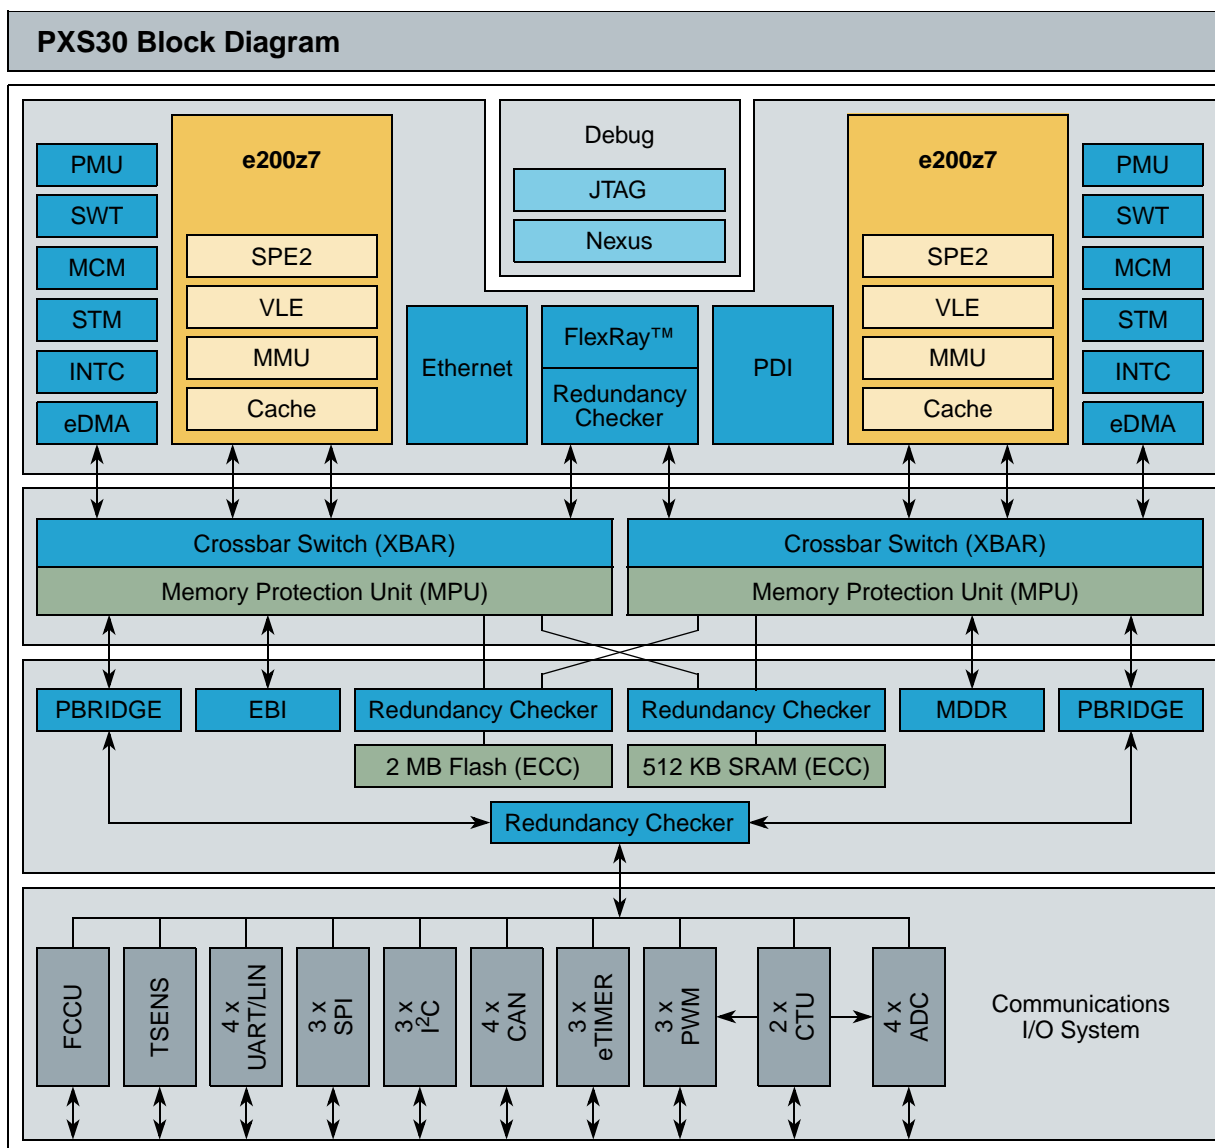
PXS30 Block Diagram

PMU
SWT
MCM
STM
INTC
eDMA

e200z7
SPE2
VLE
MMU
Cache

Debug
JTAG
Nexus

Ethernet

FlexRay™
Redundancy Checker

PDI

e200z7
SPE2
VLE
MMU
Cache

PMU
SWT
MCM
STM
INTC
eDMA

Crossbar Switch (XBAR)
Memory Protection Unit (MPU)

Crossbar Switch (XBAR)
Memory Protection Unit (MPU)

PBRIDGE
EBI
Redundancy Checker
2 MB Flash (ECC)
Redundancy Checker
512 KB SRAM (ECC)
MDDR
PBRIDGE

Redundancy Checker

FCCU
TSENS
4 x UART/LIN
3 x SPI
3 x $I^2C$
4 x CAN
3 x eTIMER
3 x PWM
2 x CTU
4 x ADC

Communications I/O System